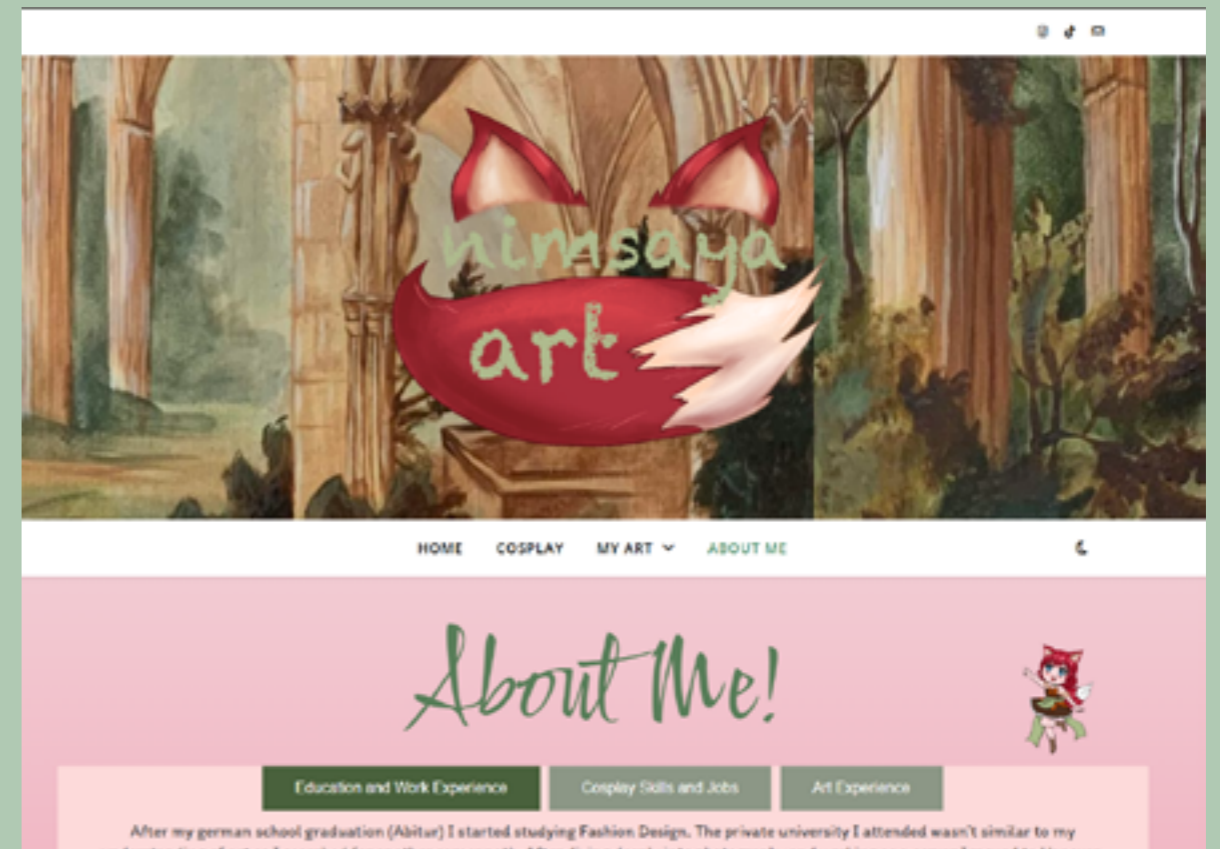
nimsaya art

HOME COSPLAY MY ART ABOUT ME

About Me!

Education and Work Experience | Cosplay Skills and Jobs | Art Experience

After my german school graduation (Abitur) I started studying Fashion Design. The private university I attended wasn't similar to my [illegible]